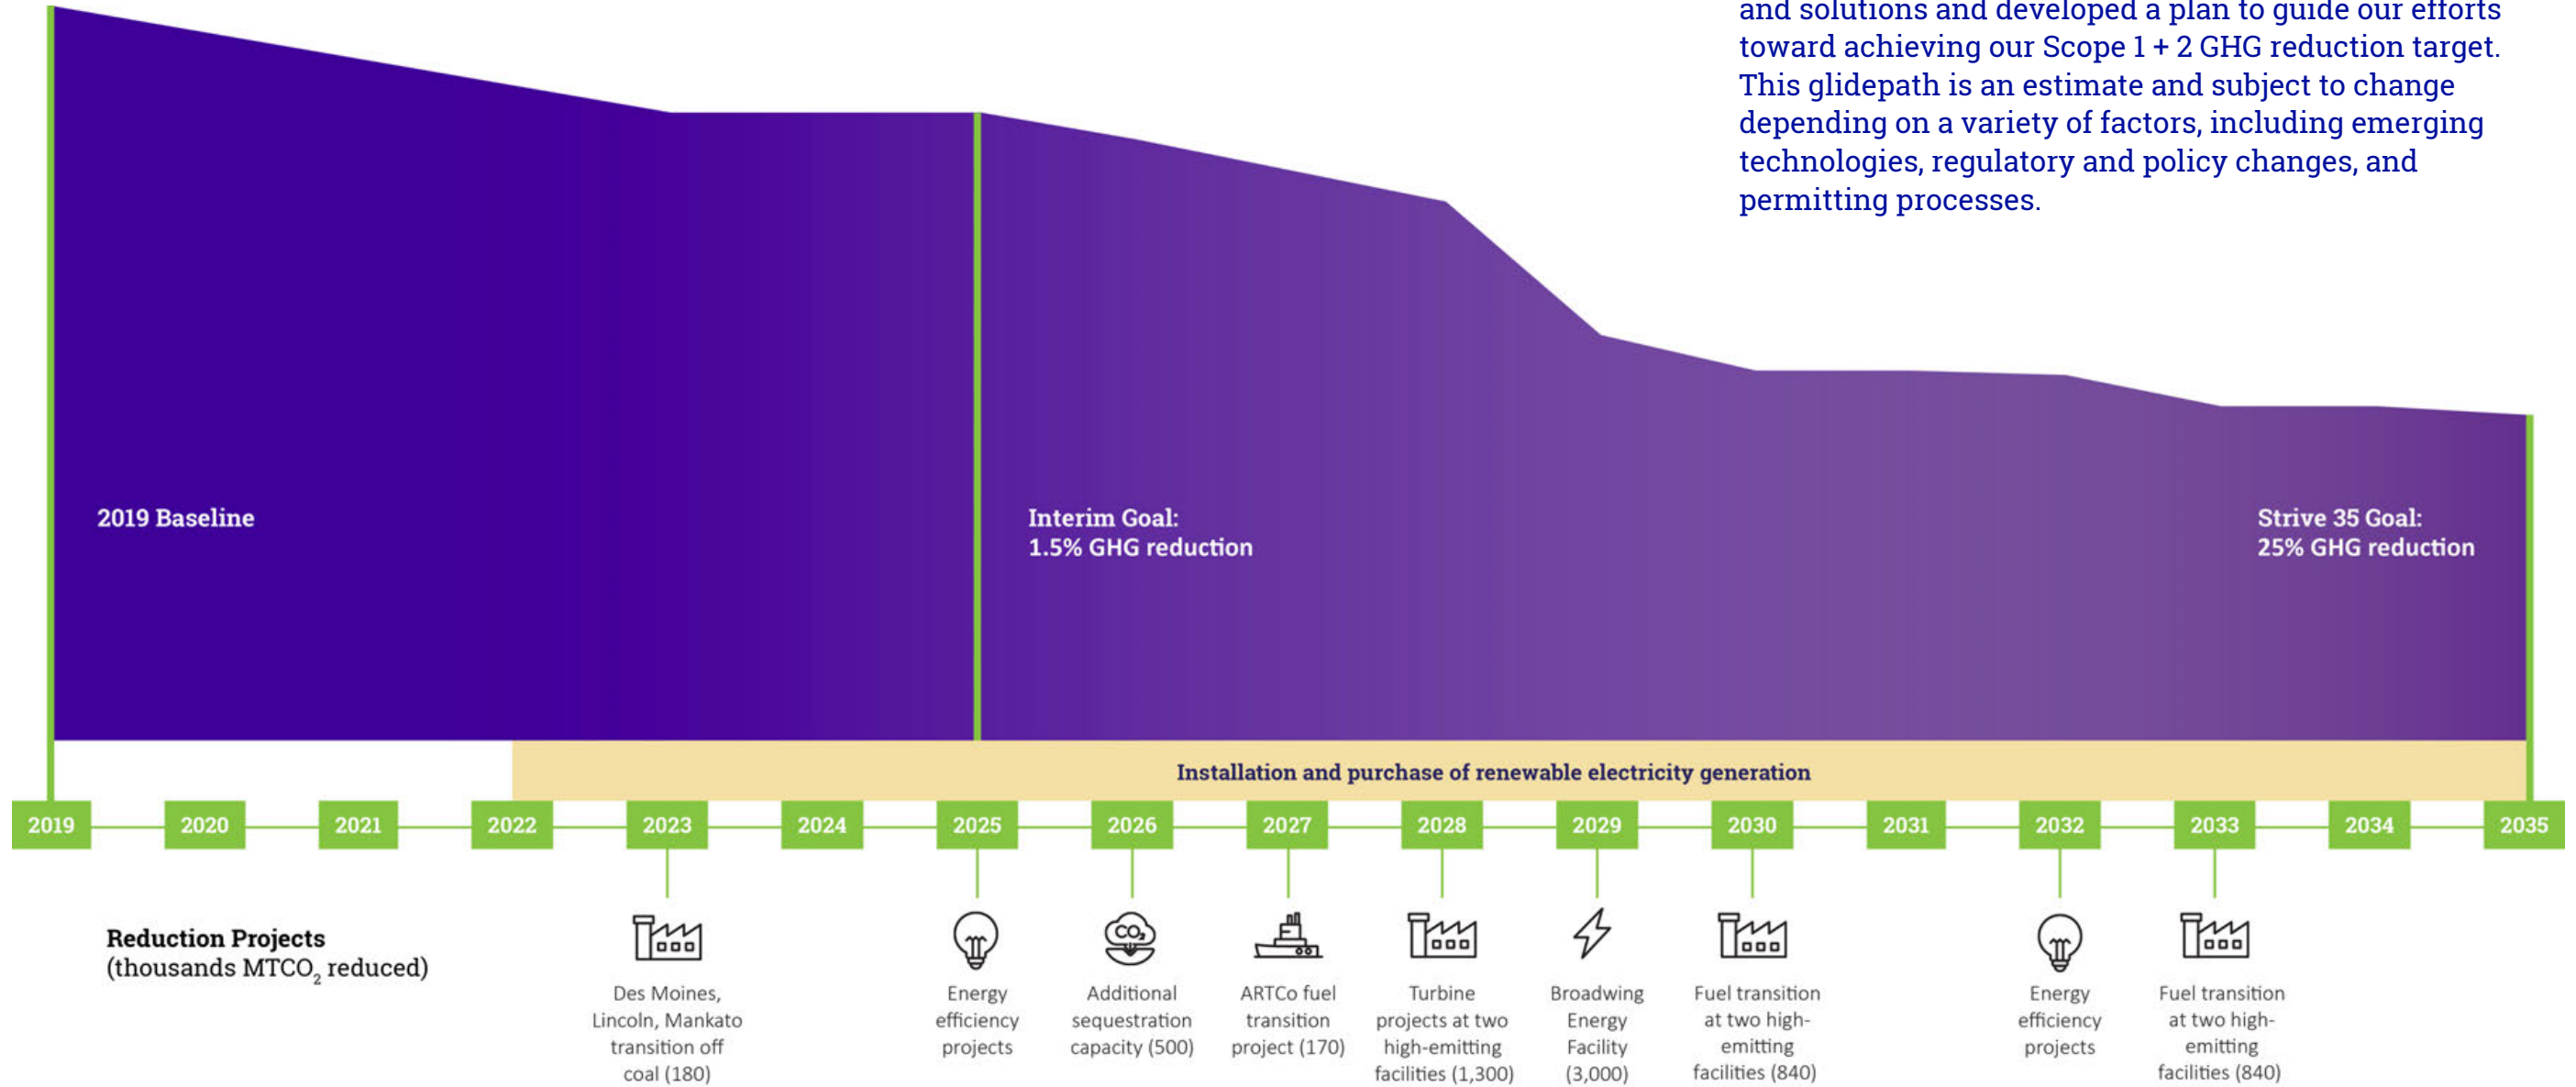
and solutions and developed a plan to guide our efforts toward achieving our Scope 1 + 2 GHG reduction target. This glidepath is an estimate and subject to change depending on a variety of factors, including emerging technologies, regulatory and policy changes, and permitting processes.

2019 Baseline

Interim Goal:
1.5% GHG reduction

Strive 35 Goal:
25% GHG reduction

Installation and purchase of renewable electricity generation

2019 2020 2021 2022 2023 2024 2025 2026 2027 2028 2029 2030 2031 2032 2033 2034 2035

Reduction Projects
(thousands $MTCO_2$ reduced)

Des Moines, Lincoln, Mankato transition off coal (180)

Energy efficiency projects

Additional sequestration capacity (500)

ARTCo fuel transition project (170)

Turbine projects at two high-emitting facilities (1,300)

Broadwing Energy Facility (3,000)

Fuel transition at two high-emitting facilities (840)

Energy efficiency projects

Fuel transition at two high-emitting facilities (840)